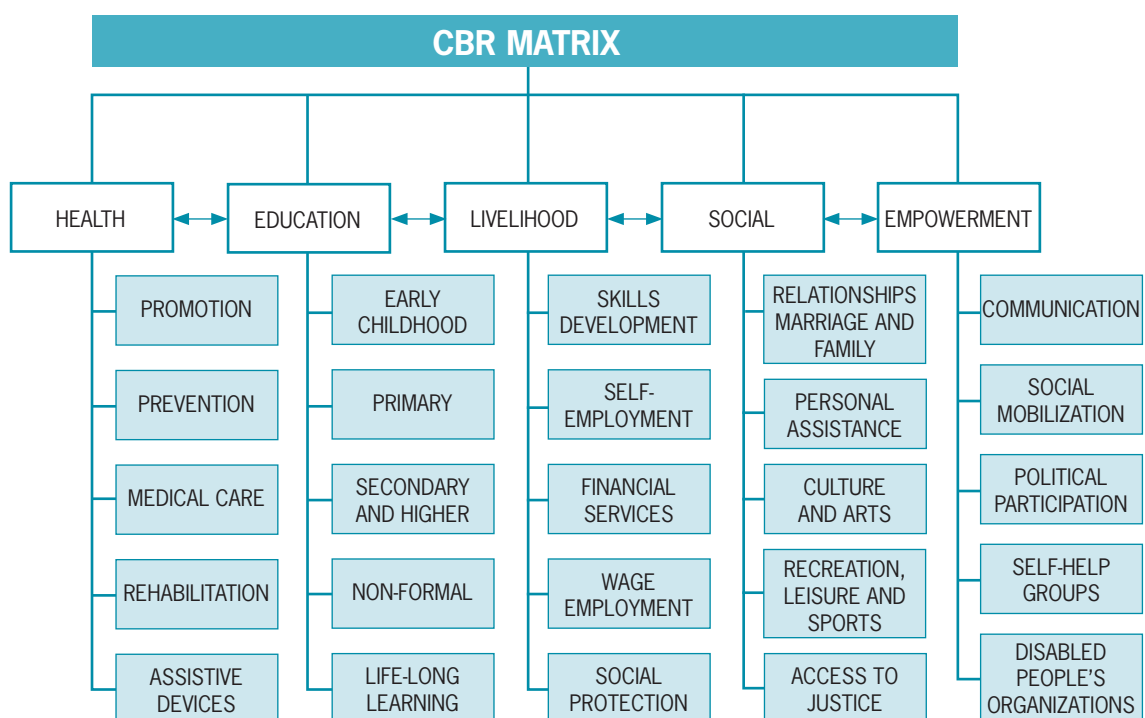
CBR MATRIX

HEALTH

PROMOTION

PREVENTION

MEDICAL CARE

REHABILITATION

ASSISTIVE DEVICES

EDUCATION

EARLY CHILDHOOD

PRIMARY

SECONDARY AND HIGHER

NON-FORMAL

LIFE-LONG LEARNING

LIVELIHOOD

SKILLS DEVELOPMENT

SELF-EMPLOYMENT

FINANCIAL SERVICES

WAGE EMPLOYMENT

SOCIAL PROTECTION

SOCIAL

RELATIONSHIPS MARRIAGE AND FAMILY

PERSONAL ASSISTANCE

CULTURE AND ARTS

RECREATION, LEISURE AND SPORTS

ACCESS TO JUSTICE

EMPOWERMENT

COMMUNICATION

SOCIAL MOBILIZATION

POLITICAL PARTICIPATION

SELF-HELP GROUPS

DISABLED PEOPLE'S ORGANIZATIONS